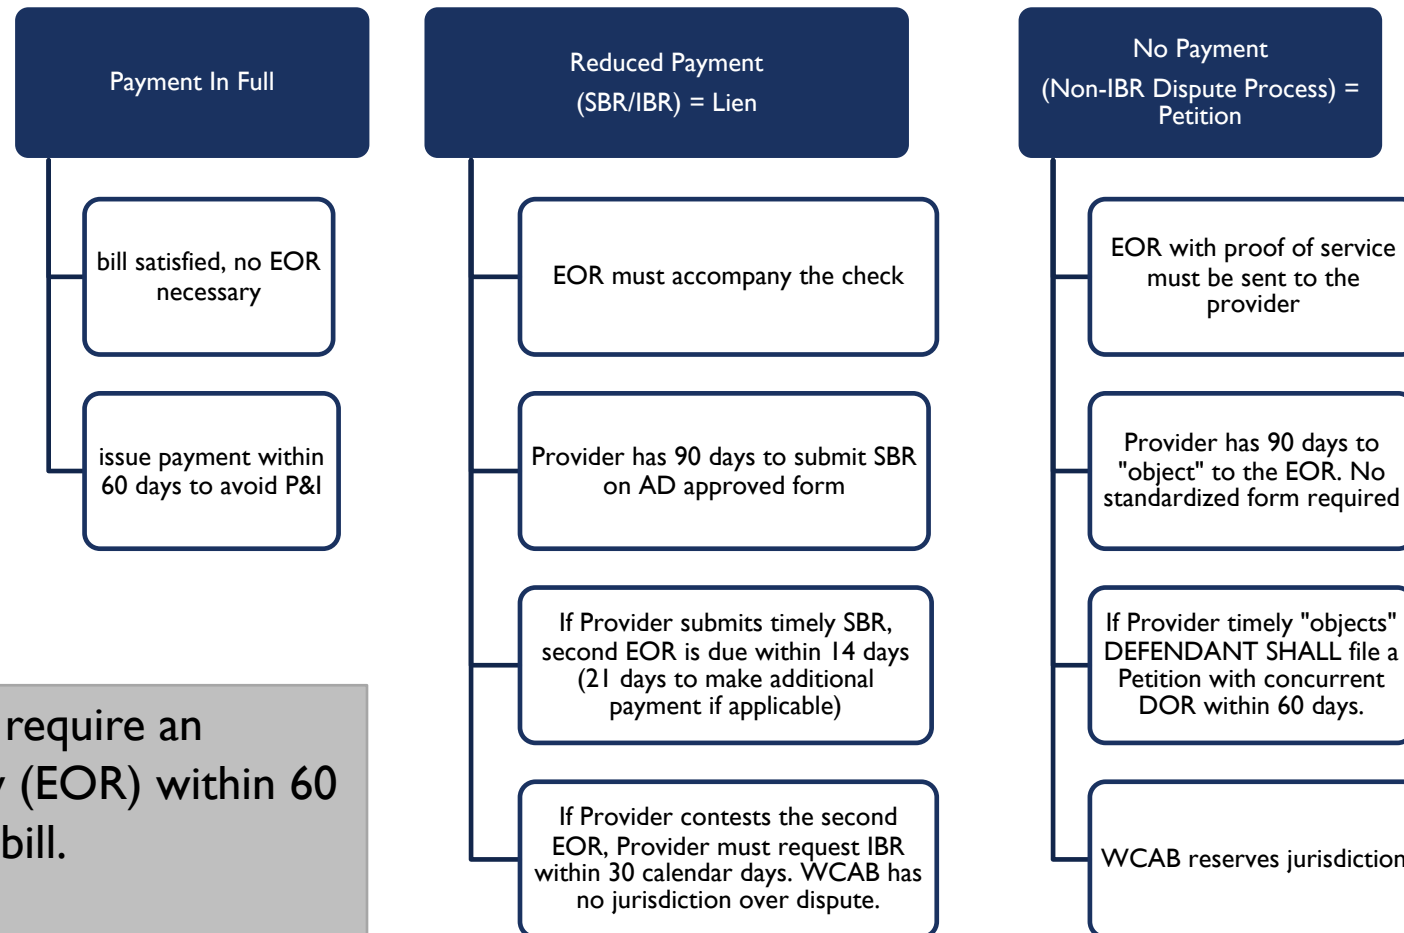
Payment In Full

bill satisfied, no EOR necessary

issue payment within 60 days to avoid P&I

Reduced Payment (SBR/IBR) = Lien

EOR must accompany the check

Provider has 90 days to submit SBR on AD approved form

If Provider submits timely SBR, second EOR is due within 14 days (21 days to make additional payment if applicable)

If Provider contests the second EOR, Provider must request IBR within 30 calendar days. WCAB has no jurisdiction over dispute.

No Payment (Non-IBR Dispute Process) = Petition

EOR with proof of service must be sent to the provider

Provider has 90 days to "object" to the EOR. No standardized form required

If Provider timely "objects" DEFENDANT SHALL file a Petition with concurrent DOR within 60 days.

WCAB reserves jurisdiction

require an
(EOR) within 60
bill.